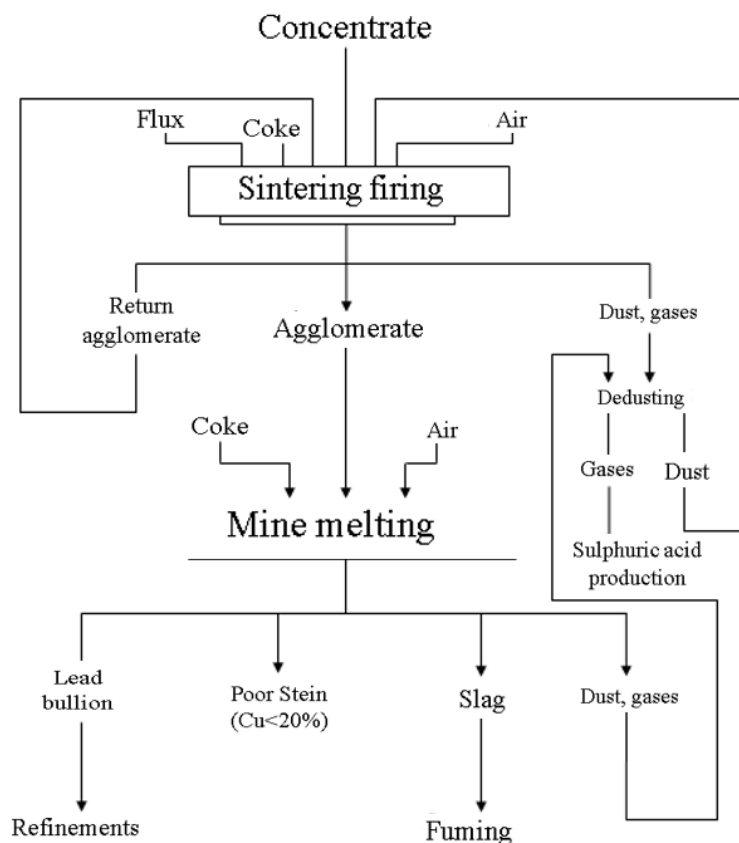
Concentrate

Flux

Coke

Air

Sintering firing

Return agglomerate

Agglomerate

Dust, gases

Dedusting

Gases

Dust

Sulphuric acid production

Coke

Air

Mine melting

Lead bullion

Poor Stein (Cu<20%)

Slag

Dust, gases

Refinements

Fuming